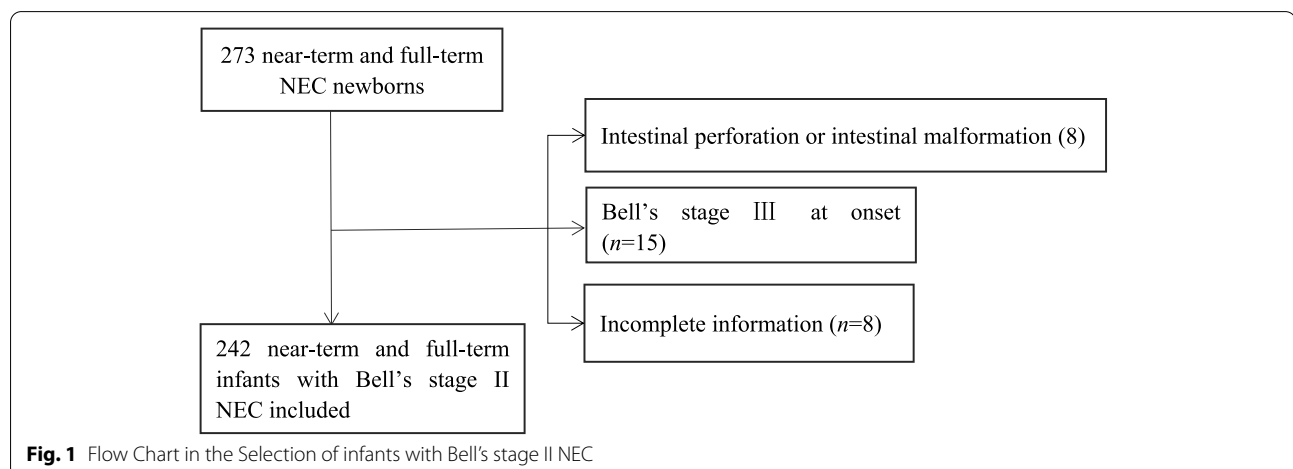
273 near-term and full-term NEC newborns

Intestinal perforation or intestinal malformation (8)

Bell's stage Ⅲ at onset ($n$=15)

Incomplete information ($n$=8)

242 near-term and full-term infants with Bell's stage II NEC included

**Fig. 1** Flow Chart in the Selection of infants with Bell's stage II NEC